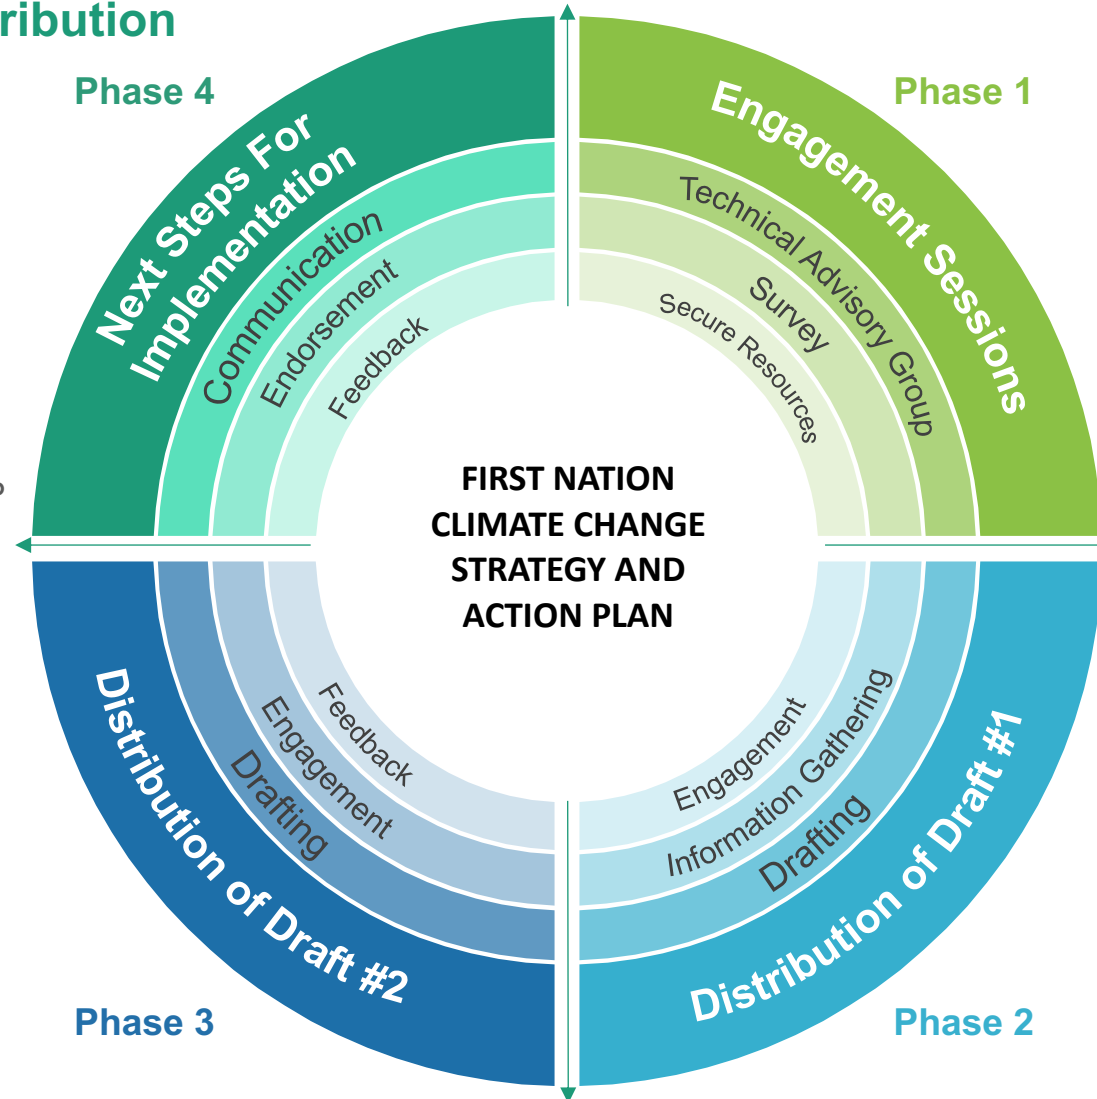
ribution

Phase 4

Next Steps For Implementation

Communication

Endorsement

Feedback

Phase 1

Engagement Sessions

Technical Advisory Group

Survey

Secure Resources

FIRST NATION CLIMATE CHANGE STRATEGY AND ACTION PLAN

Distribution of Draft #2

Drafting

Engagement

Feedback

Phase 3

Distribution of Draft #1

Drafting

Information Gathering

Engagement

Phase 2